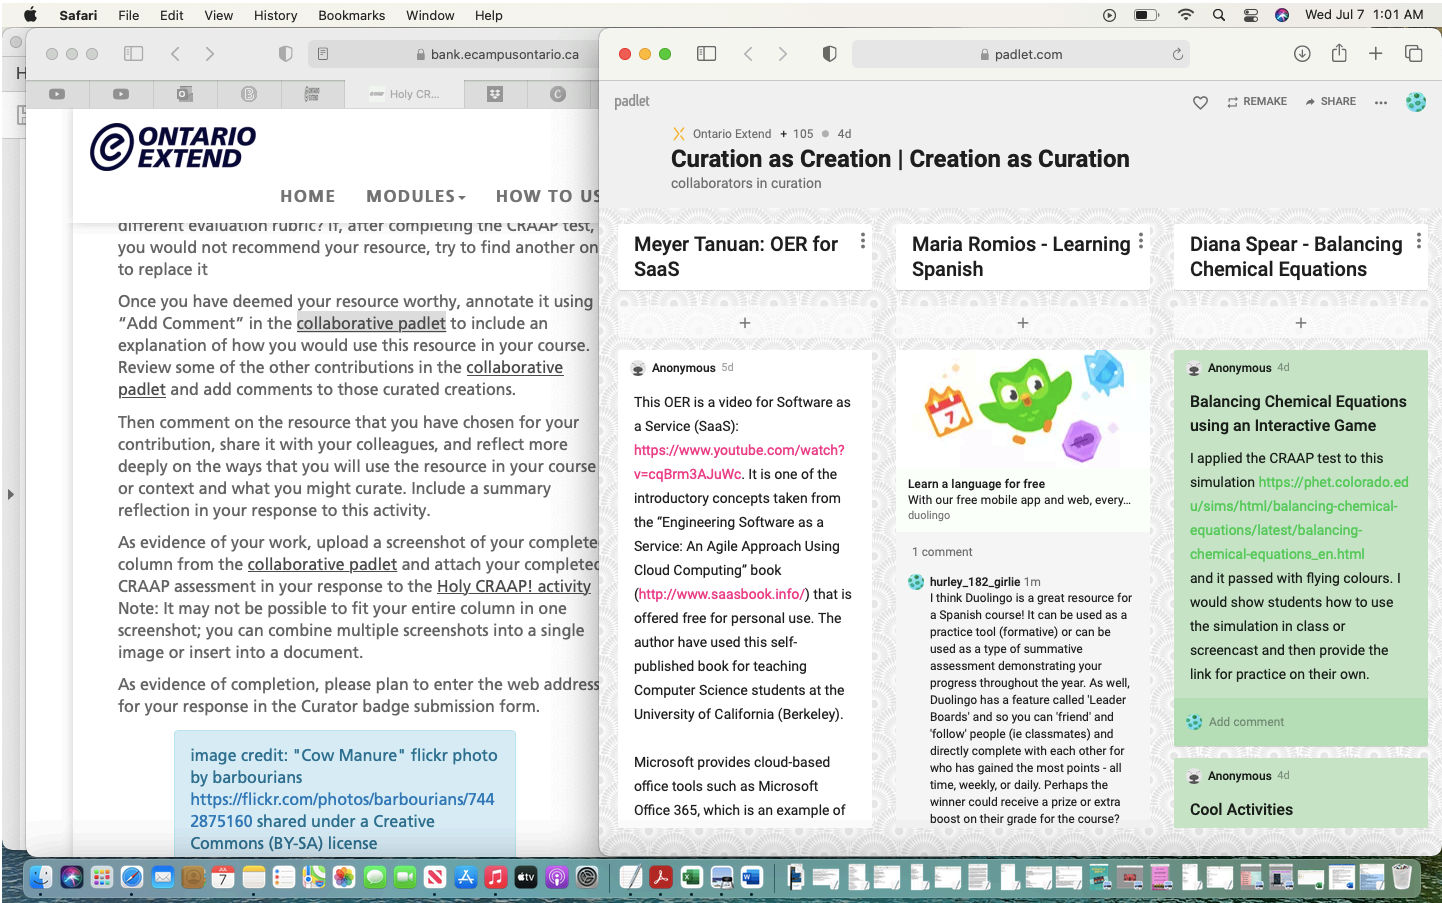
Safari File Edit View History Bookmarks Window Help

Wed Jul 7 1:01 AM

bank.ecampusontario.ca

Holy CR...

ONTARIO EXTEND

HOME MODULES HOW TO US

different evaluation rubric? If, after completing the CRAAP test, you would not recommend your resource, try to find another on to replace it

Once you have deemed your resource worthy, annotate it using "Add Comment" in the collaborative padlet to include an explanation of how you would use this resource in your course. Review some of the other contributions in the collaborative padlet and add comments to those curated creations.

Then comment on the resource that you have chosen for your contribution, share it with your colleagues, and reflect more deeply on the ways that you will use the resource in your course or context and what you might curate. Include a summary reflection in your response to this activity.

As evidence of your work, upload a screenshot of your complete column from the collaborative padlet and attach your completed CRAAP assessment in your response to the Holy CRAAP! activity Note: It may not be possible to fit your entire column in one screenshot; you can combine multiple screenshots into a single image or insert into a document.

As evidence of completion, please plan to enter the web address for your response in the Curator badge submission form.

image credit: "Cow Manure" flickr photo by barbourians https://flickr.com/photos/barbourians/7442875160 shared under a Creative Commons (BY-SA) license

padlet.com

padlet

REMAKE SHARE

Ontario Extend + 105 • 4d

Curation as Creation | Creation as Curation

collaborators in curation

Meyer Tanuan: OER for SaaS

+

Anonymous 5d

This OER is a video for Software as a Service (SaaS): https://www.youtube.com/watch?v=cqBrm3AJuWc. It is one of the introductory concepts taken from the "Engineering Software as a Service: An Agile Approach Using Cloud Computing" book (http://www.saasbook.info/) that is offered free for personal use. The author have used this self-published book for teaching Computer Science students at the University of California (Berkeley).

Microsoft provides cloud-based office tools such as Microsoft Office 365, which is an example of

Maria Romios - Learning Spanish

+

7

Learn a language for free
With our free mobile app and web, every...
duolingo

1 comment

hurley_182_girlie 1m
I think Duolingo is a great resource for a Spanish course! It can be used as a practice tool (formative) or can be used as a type of summative assessment demonstrating your progress throughout the year. As well, Duolingo has a feature called 'Leader Boards' and so you can 'friend' and 'follow' people (ie classmates) and directly complete with each other for who has gained the most points - all time, weekly, or daily. Perhaps the winner could receive a prize or extra boost on their grade for the course?

Diana Spear - Balancing Chemical Equations

+

Anonymous 4d

Balancing Chemical Equations using an Interactive Game

I applied the CRAAP test to this simulation https://phet.colorado.edu/sims/html/balancing-chemical-equations/latest/balancing-chemical-equations_en.html and it passed with flying colours. I would show students how to use the simulation in class or screencast and then provide the link for practice on their own.

Add comment

Anonymous 4d

Cool Activities